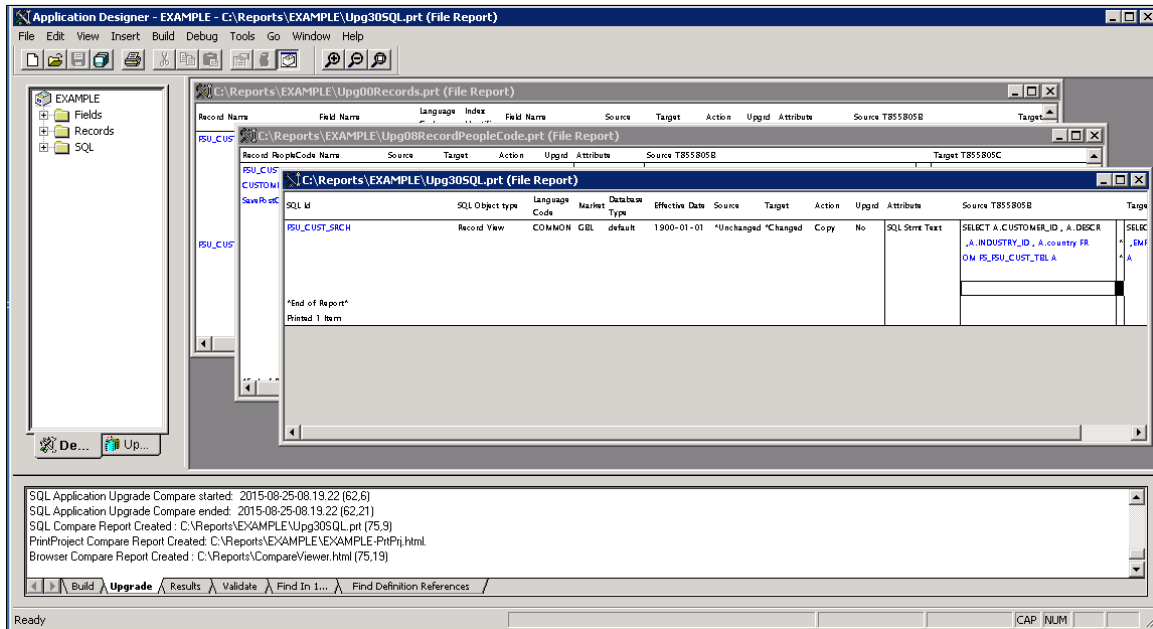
Application Designer - EXAMPLE - C:\Reports\EXAMPLE\Upg30SQL.prt (File Report)

File Edit View Insert Build Debug Tools Go Window Help

EXAMPLE
Fields
Records
SQL

De... Up...

C:\Reports\EXAMPLE\Upg00Records.prt (File Report)

Record Name | Field Name | Language | Index | Field Name | Source | Target | Action | Upgrd | Attribute | Source T855805B | Target

FSU_CUST
FSU_CUST

C:\Reports\EXAMPLE\Upg08RecordPeopleCode.prt (File Report)

Record PeopleCode Name | Source | Target | Action | Upgrd | Attribute | Source T855805B | Target T855805C

FSU_CUS
CUSTOMI
SavePostC

C:\Reports\EXAMPLE\Upg30SQL.prt (File Report)

| SQL Id | SQL Object type | Language Code | Market | Database Type | Effective Date | Source | Target | Action | Upgrd | Attribute | Source T855805B | Targe |
|---|---|---|---|---|---|---|---|---|---|---|---|---|
| FSU_CUST_SRCH | Record View | COMMON | GBL | default | 1900-01-01 | *Unchanged | *Changed | Copy | No | SQL Stmt Text | SELECT A.CUSTOMER_ID , A.DESCR ,A.INDUSTRY_ID , A.country FR OM PS_FSU_CUST_TBL A | SELEC ,EMF A |

*End of Report*
Printed 1 Item

SQL Application Upgrade Compare started: 2015-08-25-08.19.22 (62,6)
SQL Application Upgrade Compare ended: 2015-08-25-08.19.22 (62,21)
SQL Compare Report Created : C:\Reports\EXAMPLE\Upg30SQL.prt (75,9)
PrintProject Compare Report Created: C:\Reports\EXAMPLE\EXAMPLE-PrtPrj.html.
Browser Compare Report Created : C:\Reports\CompareViewer.html (75,19)

Build | Upgrade | Results | Validate | Find In 1... | Find Definition References

Ready | CAP | NUM